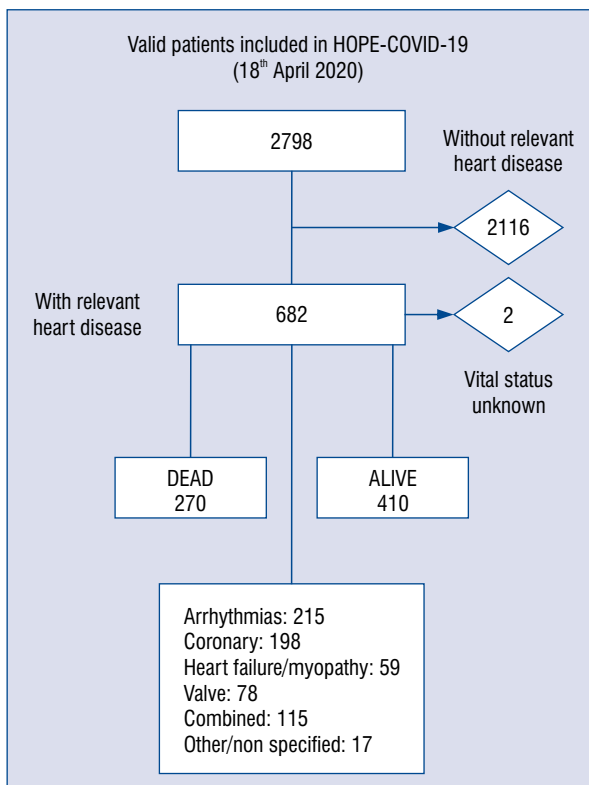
Valid patients included in HOPE-COVID-19
(18$^{th}$ April 2020)

2798

Without relevant heart disease

2116

With relevant heart disease

682

2

Vital status unknown

DEAD
270

ALIVE
410

Arrhythmias: 215
Coronary: 198
Heart failure/myopathy: 59
Valve: 78
Combined: 115
Other/non specified: 17